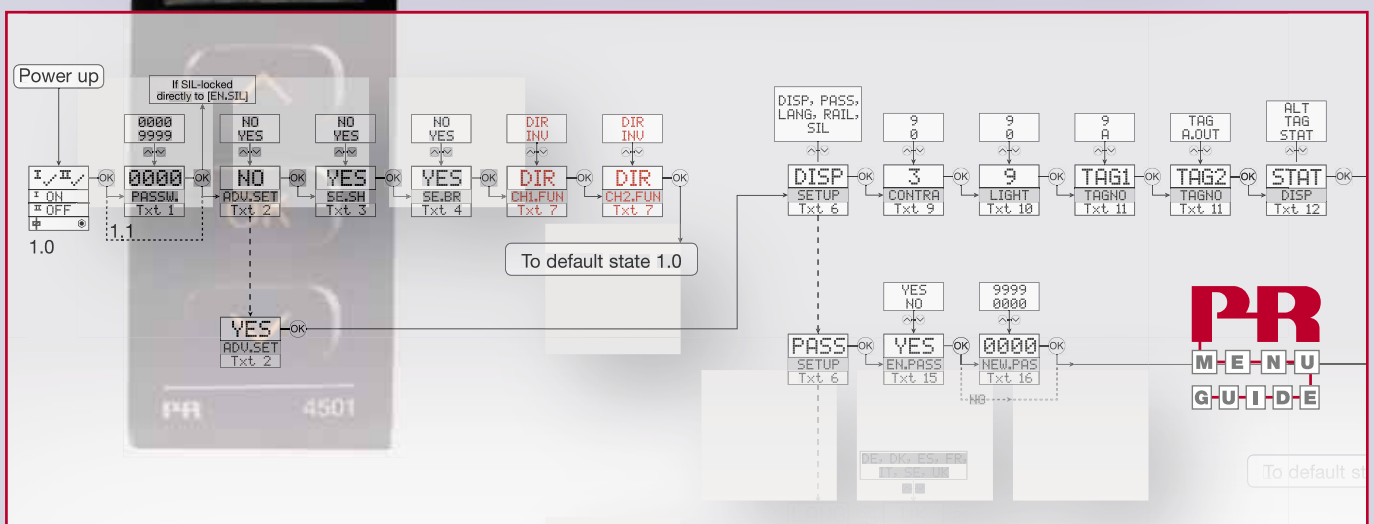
Power up

If SIL-locked directly to [EN.SIL]

0000
9999

NO
YES

NO
YES

NO
YES

DIR
INV

DIR
INV

I ON
II OFF

1.0

1.1

OK

0000
PASSW.
Txt 1

OK

NO
ADV.SET
Txt 2

OK

YES
SE.SH
Txt 3

OK

YES
SE.BR
Txt 4

OK

DIR
CH1.FUN
Txt 7

OK

DIR
CH2.FUN
Txt 7

OK

To default state 1.0

YES
ADV.SET
Txt 2

OK

DISP, PASS, LANG, RAIL, SIL

DISP
SETUP
Txt 6

OK

9
0

3
CONTRA
Txt 9

OK

9
0

9
LIGHT
Txt 10

OK

9
A

TAG1
TAGNO
Txt 11

OK

TAG
A.OUT

TAG2
TAGNO
Txt 11

OK

ALT
TAG
STAT

STAT
DISP
Txt 12

OK

PASS
SETUP
Txt 6

OK

YES
NO

YES
EN.PASS
Txt 15

OK

9999
0000

0000
NEW.PAS
Txt 16

OK

NO

PR
4501

PR
MENU
GUIDE

DE, DK, ES, FR, IT, SE, UK

To default st